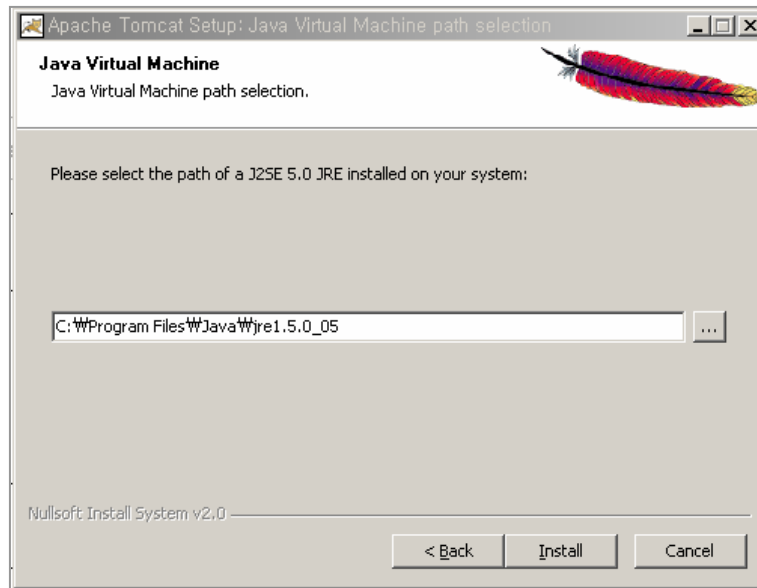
Apache Tomcat Setup: Java Virtual Machine path selection

Java Virtual Machine
Java Virtual Machine path selection.

Please select the path of a J2SE 5.0 JRE installed on your system:

C:₩Program Files₩Java₩jre1.5.0_05

...

Nullsoft Install System v2.0

< Back

Install

Cancel